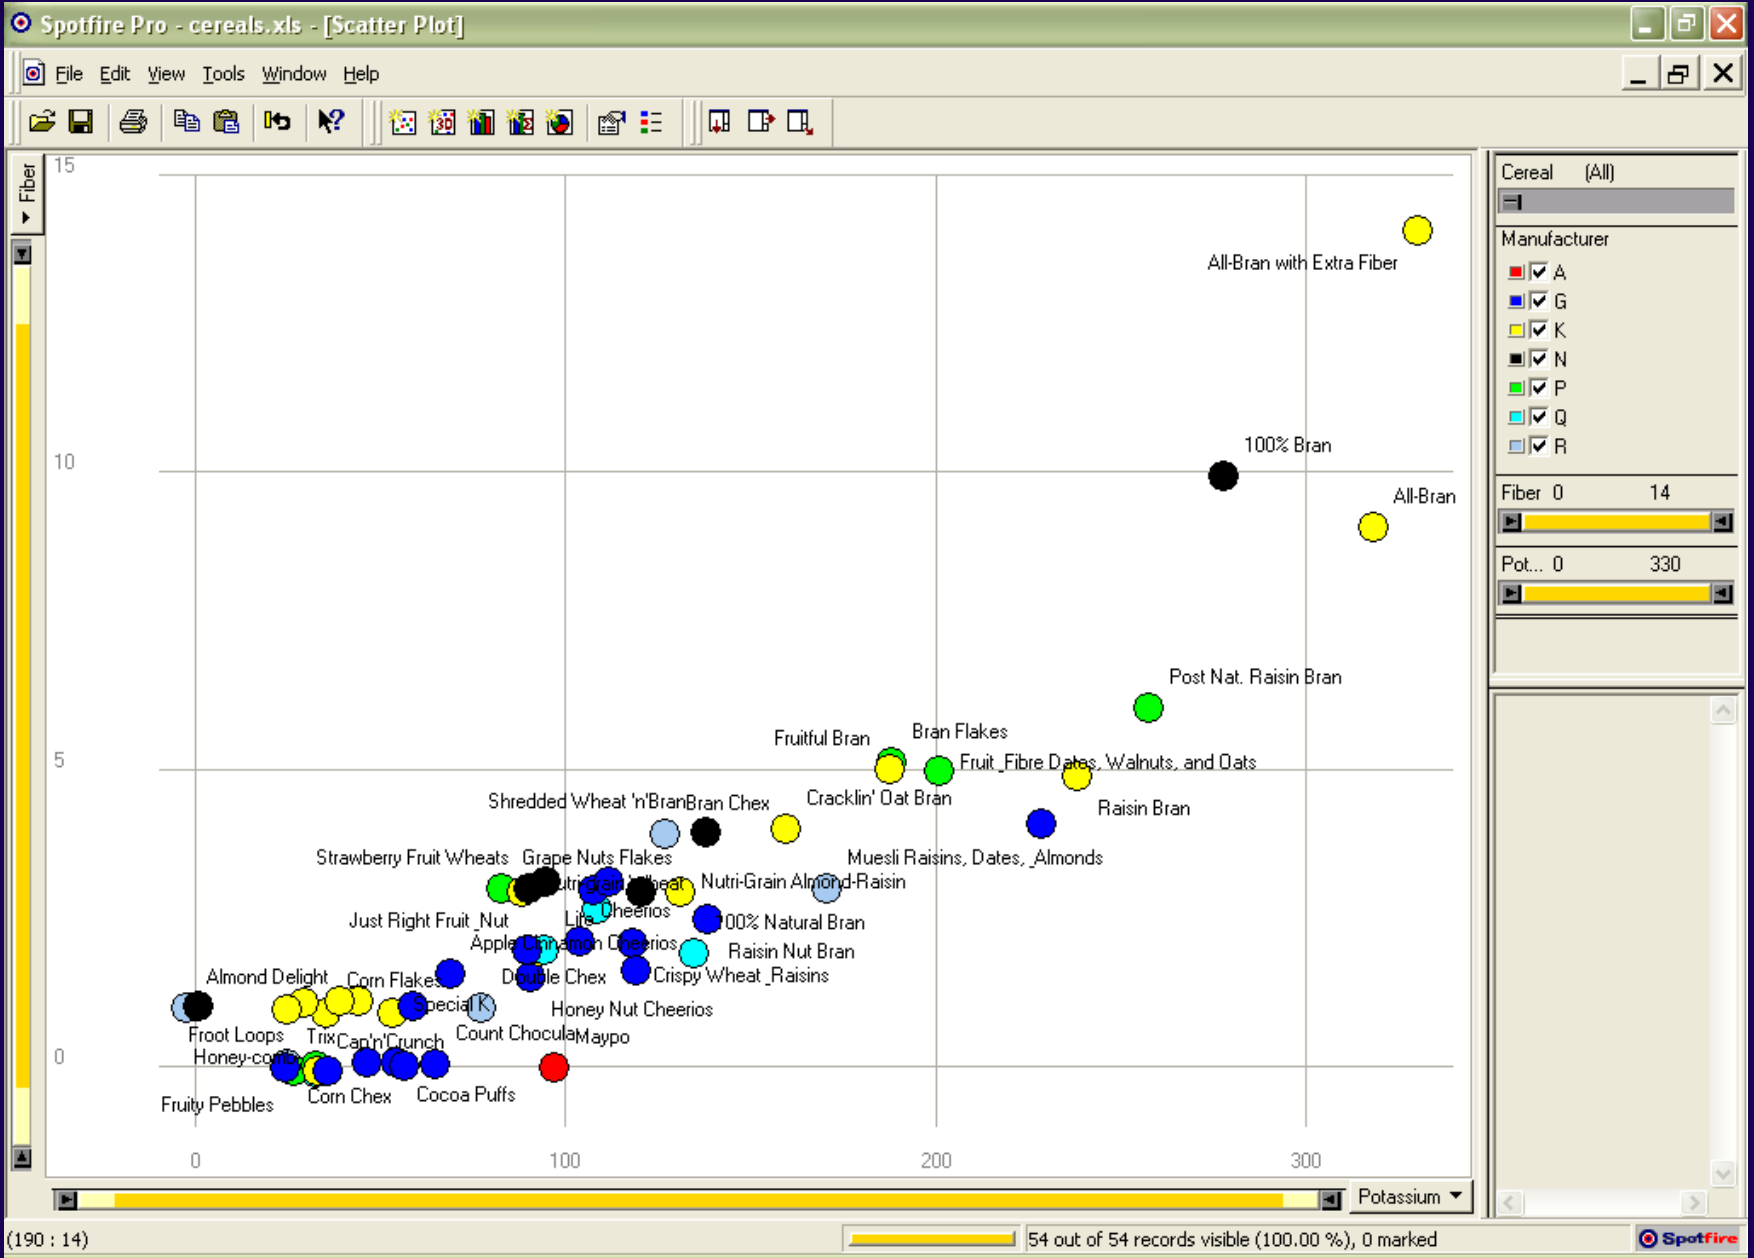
Spotfire Pro - cereals.xls - [Scatter Plot]

File Edit View Tools Window Help

Fiber

15

10

5

0

All-Bran with Extra Fiber

100% Bran

All-Bran

Post Nat. Raisin Bran

Fruitful Bran

Bran Flakes

Fruit_Fibre Dates, Walnuts, and Oats

Cracklin' Oat Bran

Raisin Bran

Shredded Wheat 'n'BranBran Chex

Strawberry Fruit Wheats

Grape Nuts Flakes

Muesli Raisins, Dates, Almonds

Nutri-Grain Almond-Raisin

Cheerios

Just Right Fruit_Nut

Life

100% Natural Bran

Apple Cinnamon Cheerios

Raisin Nut Bran

Double Chex

Crispy Wheat_Raisins

Almond Delight

Corn Flakes

Special K

Honey Nut Cheerios

Froot Loops

Trix

Cap'n'Crunch

Count Chocula

Maypo

Honey-comb

Corn Chex

Cocoa Puffs

Fruity Pebbles

0

100

200

300

Potassium

Cereal (All)

Manufacturer

A

G

K

N

P

Q

R

Fiber 0 14

Pot... 0 330

(190 : 14)

54 out of 54 records visible (100.00 %), 0 marked

Spotfire